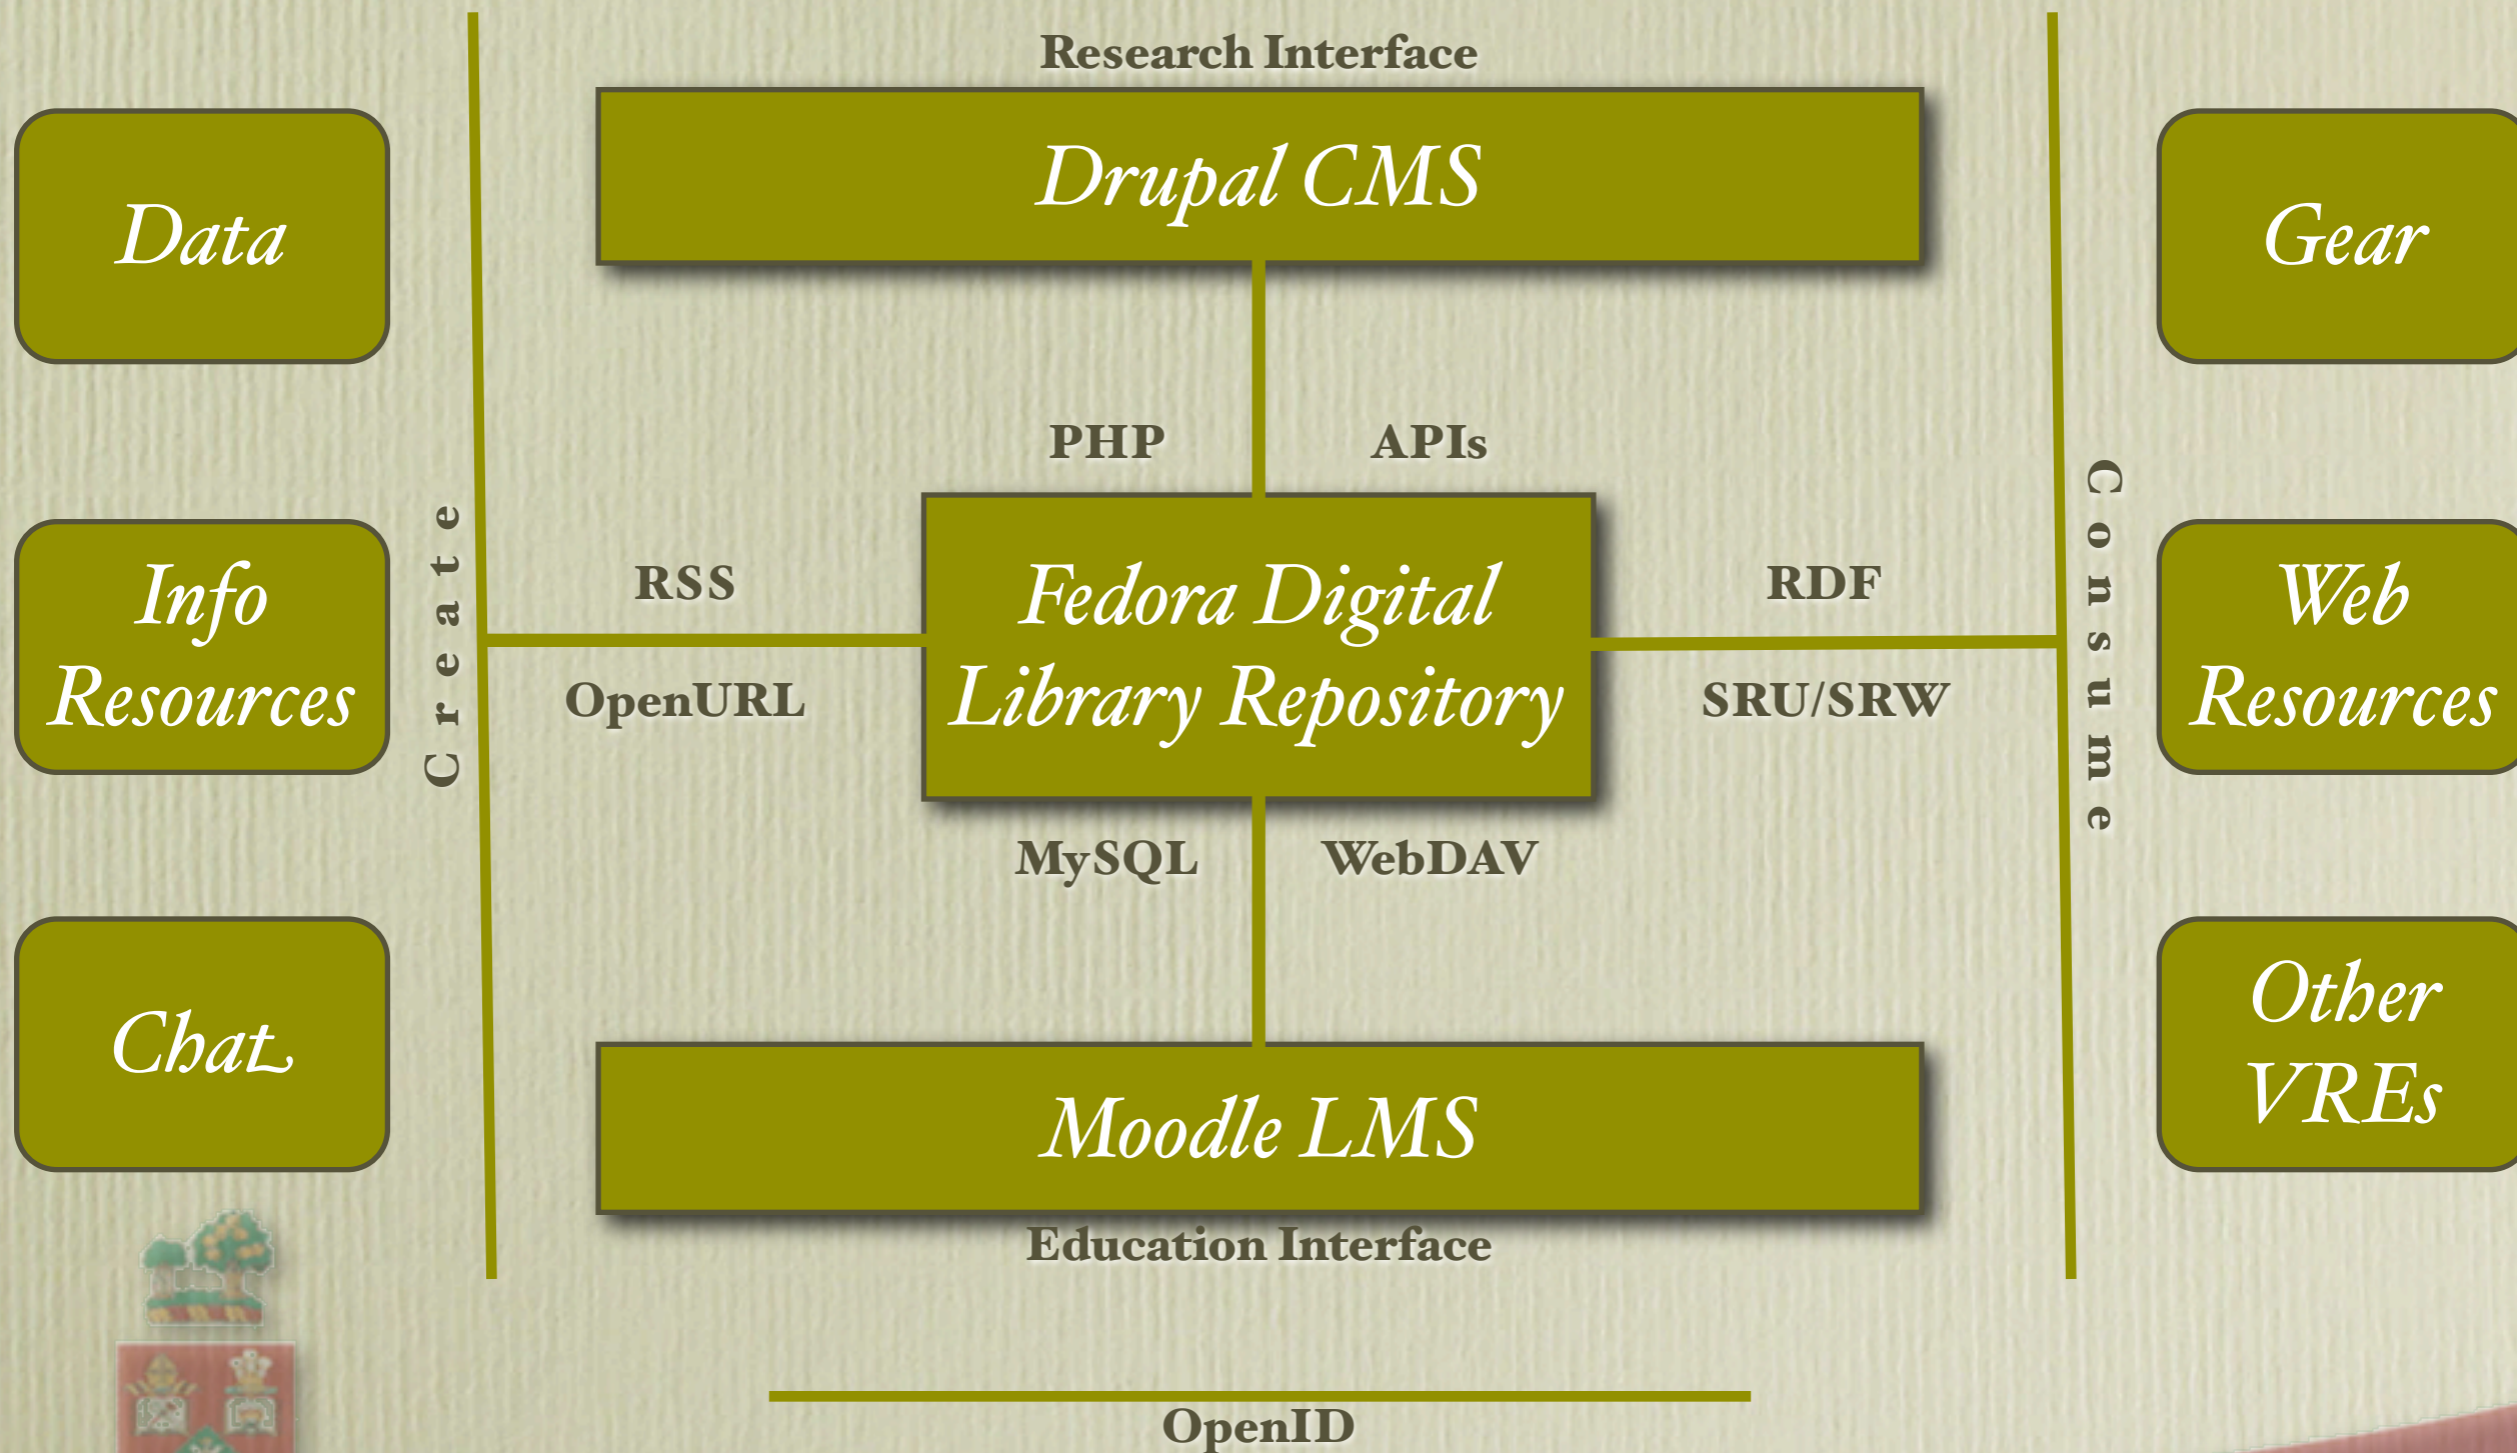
Research Interface

Drupal CMS

Data

Gear

PHP

APIs

Create

Consume

RSS

Fedora Digital Library Repository

RDF

Info Resources

Web Resources

OpenURL

SRU/SRW

MySQL

WebDAV

Chat

Other VREs

Moodle LMS

Education Interface

OpenID